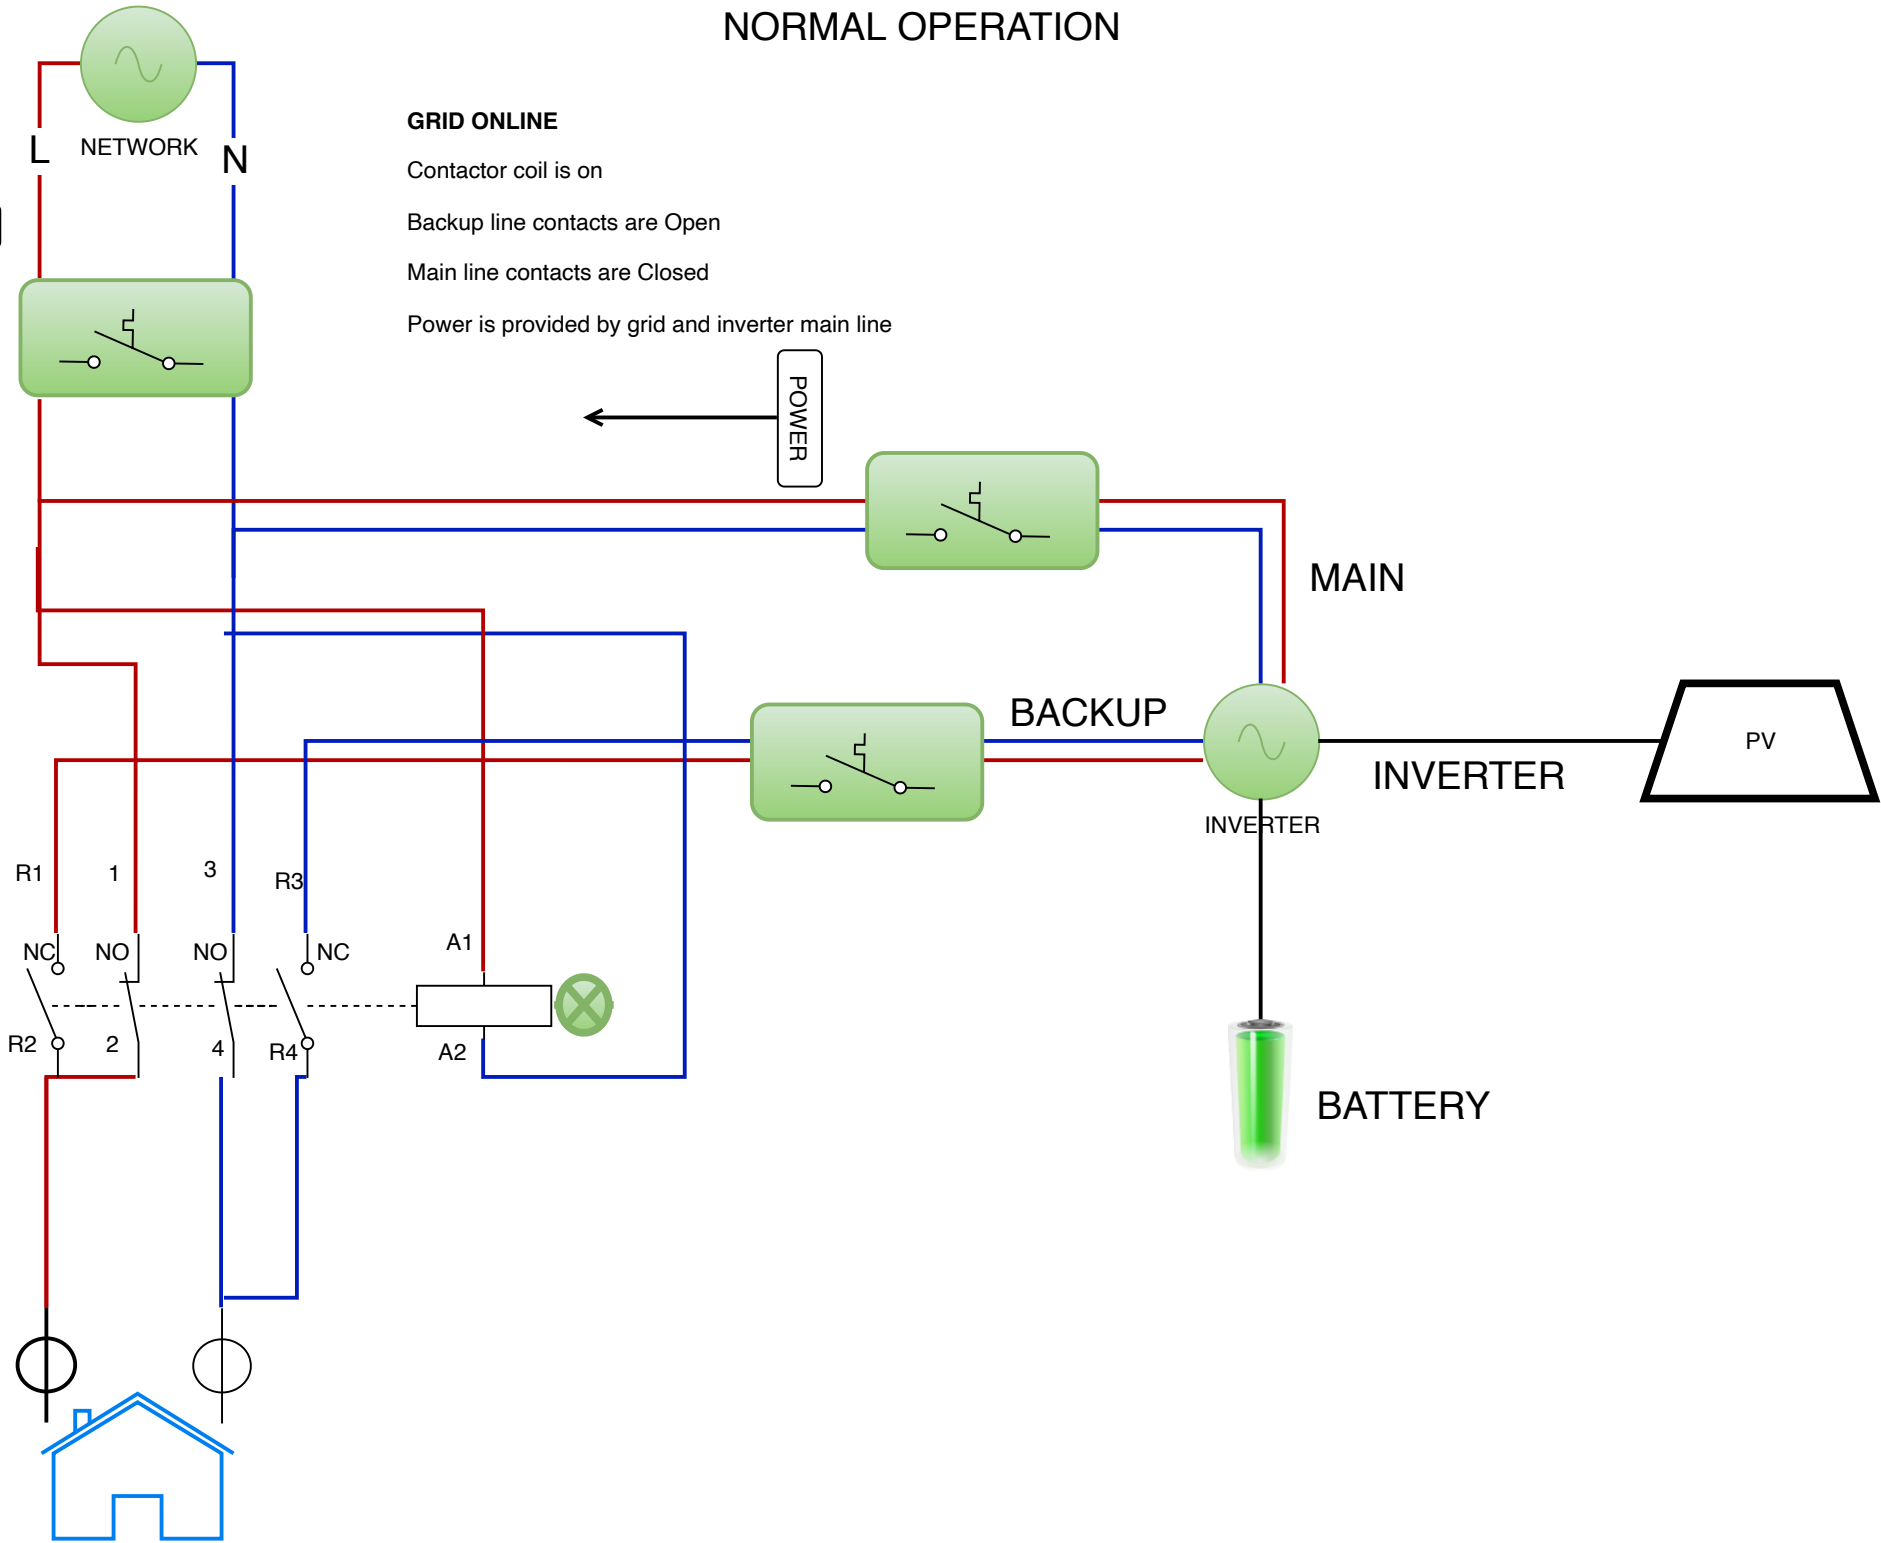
NORMAL OPERATION

GRID ONLINE

Contactor coil is on

Backup line contacts are Open

Main line contacts are Closed

Power is provided by grid and inverter main line

L NETWORK N

POWER

MAIN

BACKUP

INVERTER

PV

INVERTER

BATTERY

R1 1 3 R3

NC NO NO NC

A1

R2 2 4 R4

A2